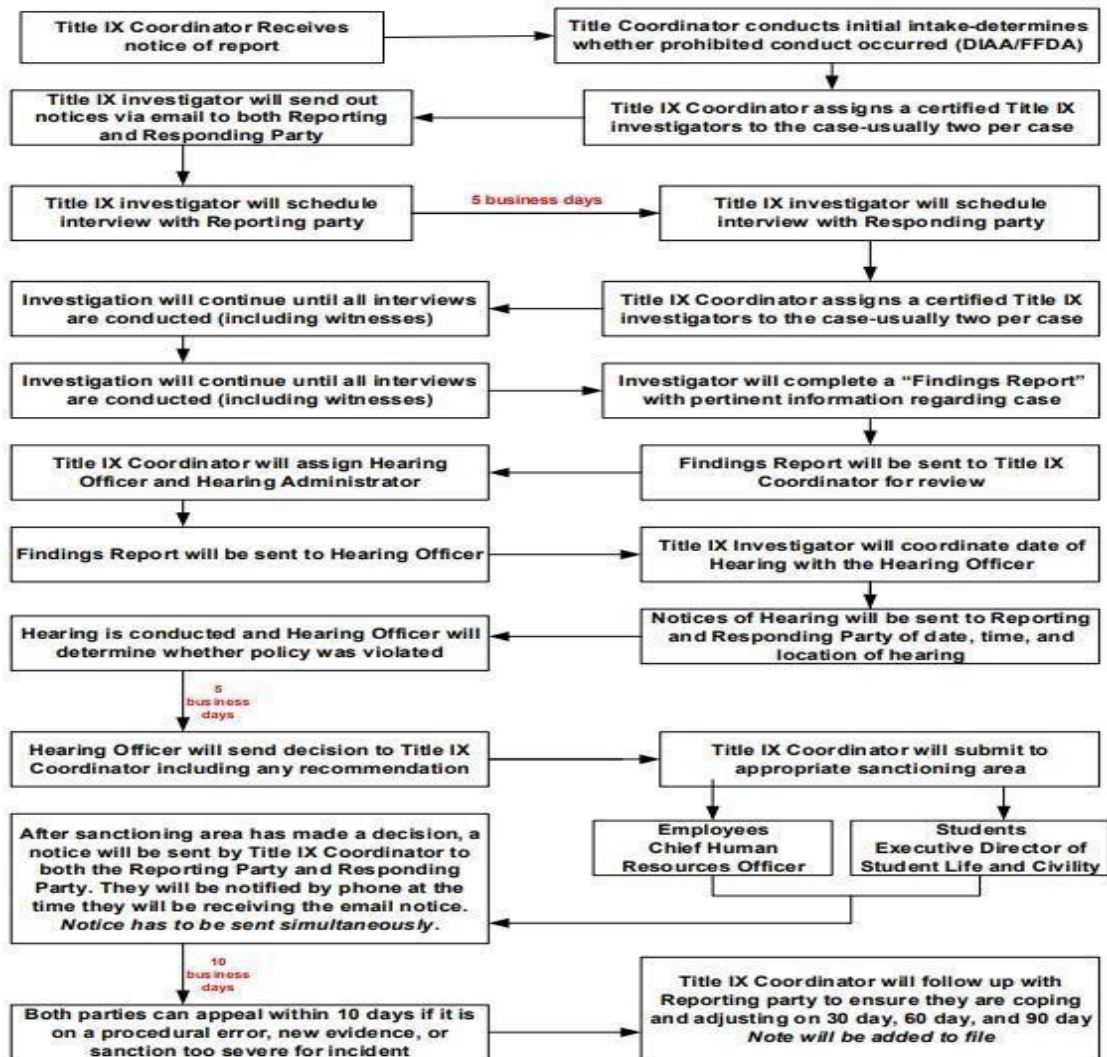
Title IX Coordinator Receives notice of report

Title Coordinator conducts initial intake-determines whether prohibited conduct occurred (DIAA/FFDA)

Title IX Coordinator assigns a certified Title IX investigators to the case-usually two per case

Title IX investigator will send out notices via email to both Reporting and Responding Party

Title IX investigator will schedule interview with Reporting party

5 business days

Title IX investigator will schedule interview with Responding party

Title IX Coordinator assigns a certified Title IX investigators to the case-usually two per case

Investigation will continue until all interviews are conducted (including witnesses)

Investigation will continue until all interviews are conducted (including witnesses)

Investigator will complete a "Findings Report" with pertinent information regarding case

Findings Report will be sent to Title IX Coordinator for review

Title IX Coordinator will assign Hearing Officer and Hearing Administrator

Findings Report will be sent to Hearing Officer

Title IX Investigator will coordinate date of Hearing with the Hearing Officer

Notices of Hearing will be sent to Reporting and Responding Party of date, time, and location of hearing

Hearing is conducted and Hearing Officer will determine whether policy was violated

5 business days

Hearing Officer will send decision to Title IX Coordinator including any recommendation

Title IX Coordinator will submit to appropriate sanctioning area

Employees Chief Human Resources Officer

Students Executive Director of Student Life and Civility

After sanctioning area has made a decision, a notice will be sent by Title IX Coordinator to both the Reporting Party and Responding Party. They will be notified by phone at the time they will be receiving the email notice. *Notice has to be sent simultaneously*.

10 business days

Both parties can appeal within 10 days if it is on a procedural error, new evidence, or sanction too severe for incident

Title IX Coordinator will follow up with Reporting party to ensure they are coping and adjusting on 30 day, 60 day, and 90 day *Note will be added to file*